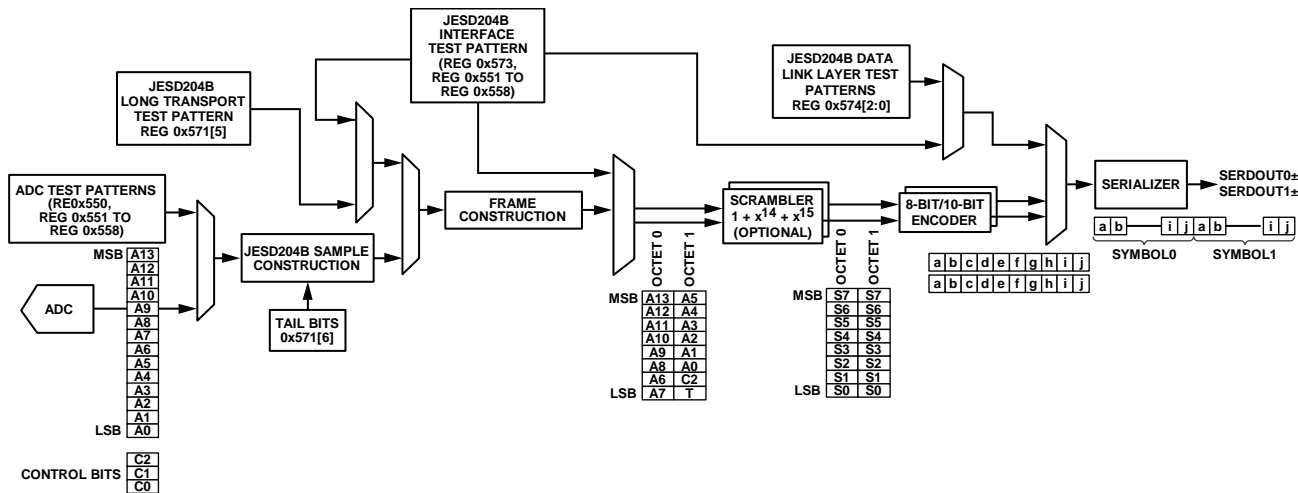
JESD204B INTERFACE TEST PATTERN (REG 0x573, REG 0x551 TO REG 0x558)

JESD204B LONG TRANSPORT TEST PATTERN REG 0x571[5]

JESD204B DATA LINK LAYER TEST PATTERNS REG 0x574[2:0]

ADC TEST PATTERNS (RE0x550, REG 0x551 TO REG 0x558)

MSB A13 A12 A11 A10 A9 A8 A7 A6 A5 A4 A3 A2 A1 LSB A0

ADC

CONTROL BITS C2 C1 C0

JESD204B SAMPLE CONSTRUCTION

TAIL BITS 0x571[6]

FRAME CONSTRUCTION

OCTET 0 OCTET 1

| | OCTET 0 | OCTET 1 |
|---|---|---|
| MSB | A13 | A5 |
| | A12 | A4 |
| | A11 | A3 |
| | A10 | A2 |
| | A9 | A1 |
| | A8 | A0 |
| | A6 | C2 |
| LSB | A7 | T |

SCRAMBLER $1 + x^{14} + x^{15}$ (OPTIONAL)

| | OCTET 0 | OCTET 1 |
|---|---|---|
| MSB | S7 | S7 |
| | S6 | S6 |
| | S5 | S5 |
| | S4 | S4 |
| | S3 | S3 |
| | S2 | S2 |
| | S1 | S1 |
| LSB | S0 | S0 |

8-BIT/10-BIT ENCODER

| a | b | c | d | e | f | g | h | i | j |
|---|---|---|---|---|---|---|---|---|---|
| a | b | c | d | e | f | g | h | i | j |

SERIALIZER

SERDOUT0± SERDOUT1±

a b i j a b i j

SYMBOL0 SYMBOL1